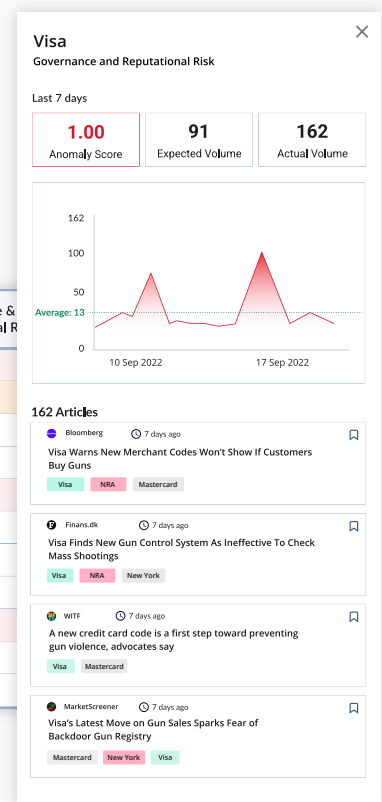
Visa
Governance and Reputational Risk

Last 7 days

1.00
Anomaly Score

91
Expected Volume

162
Actual Volume

162
100
50
Average: 13
0
10 Sep 2022
17 Sep 2022

162 Articles

Bloomberg 7 days ago
Visa Warns New Merchant Codes Won't Show If Customers Buy Guns
Visa NRA Mastercard

Finans.dk 7 days ago
Visa Finds New Gun Control System As Ineffective To Check Mass Shootings
Visa NRA New York

WITF 7 days ago
A new credit card code is a first step toward preventing gun violence, advocates say
Visa Mastercard

MarketScreener 7 days ago
Visa's Latest Move on Gun Sales Sparks Fear of Backdoor Gun Registry
Mastercard New York Visa

e &
al R